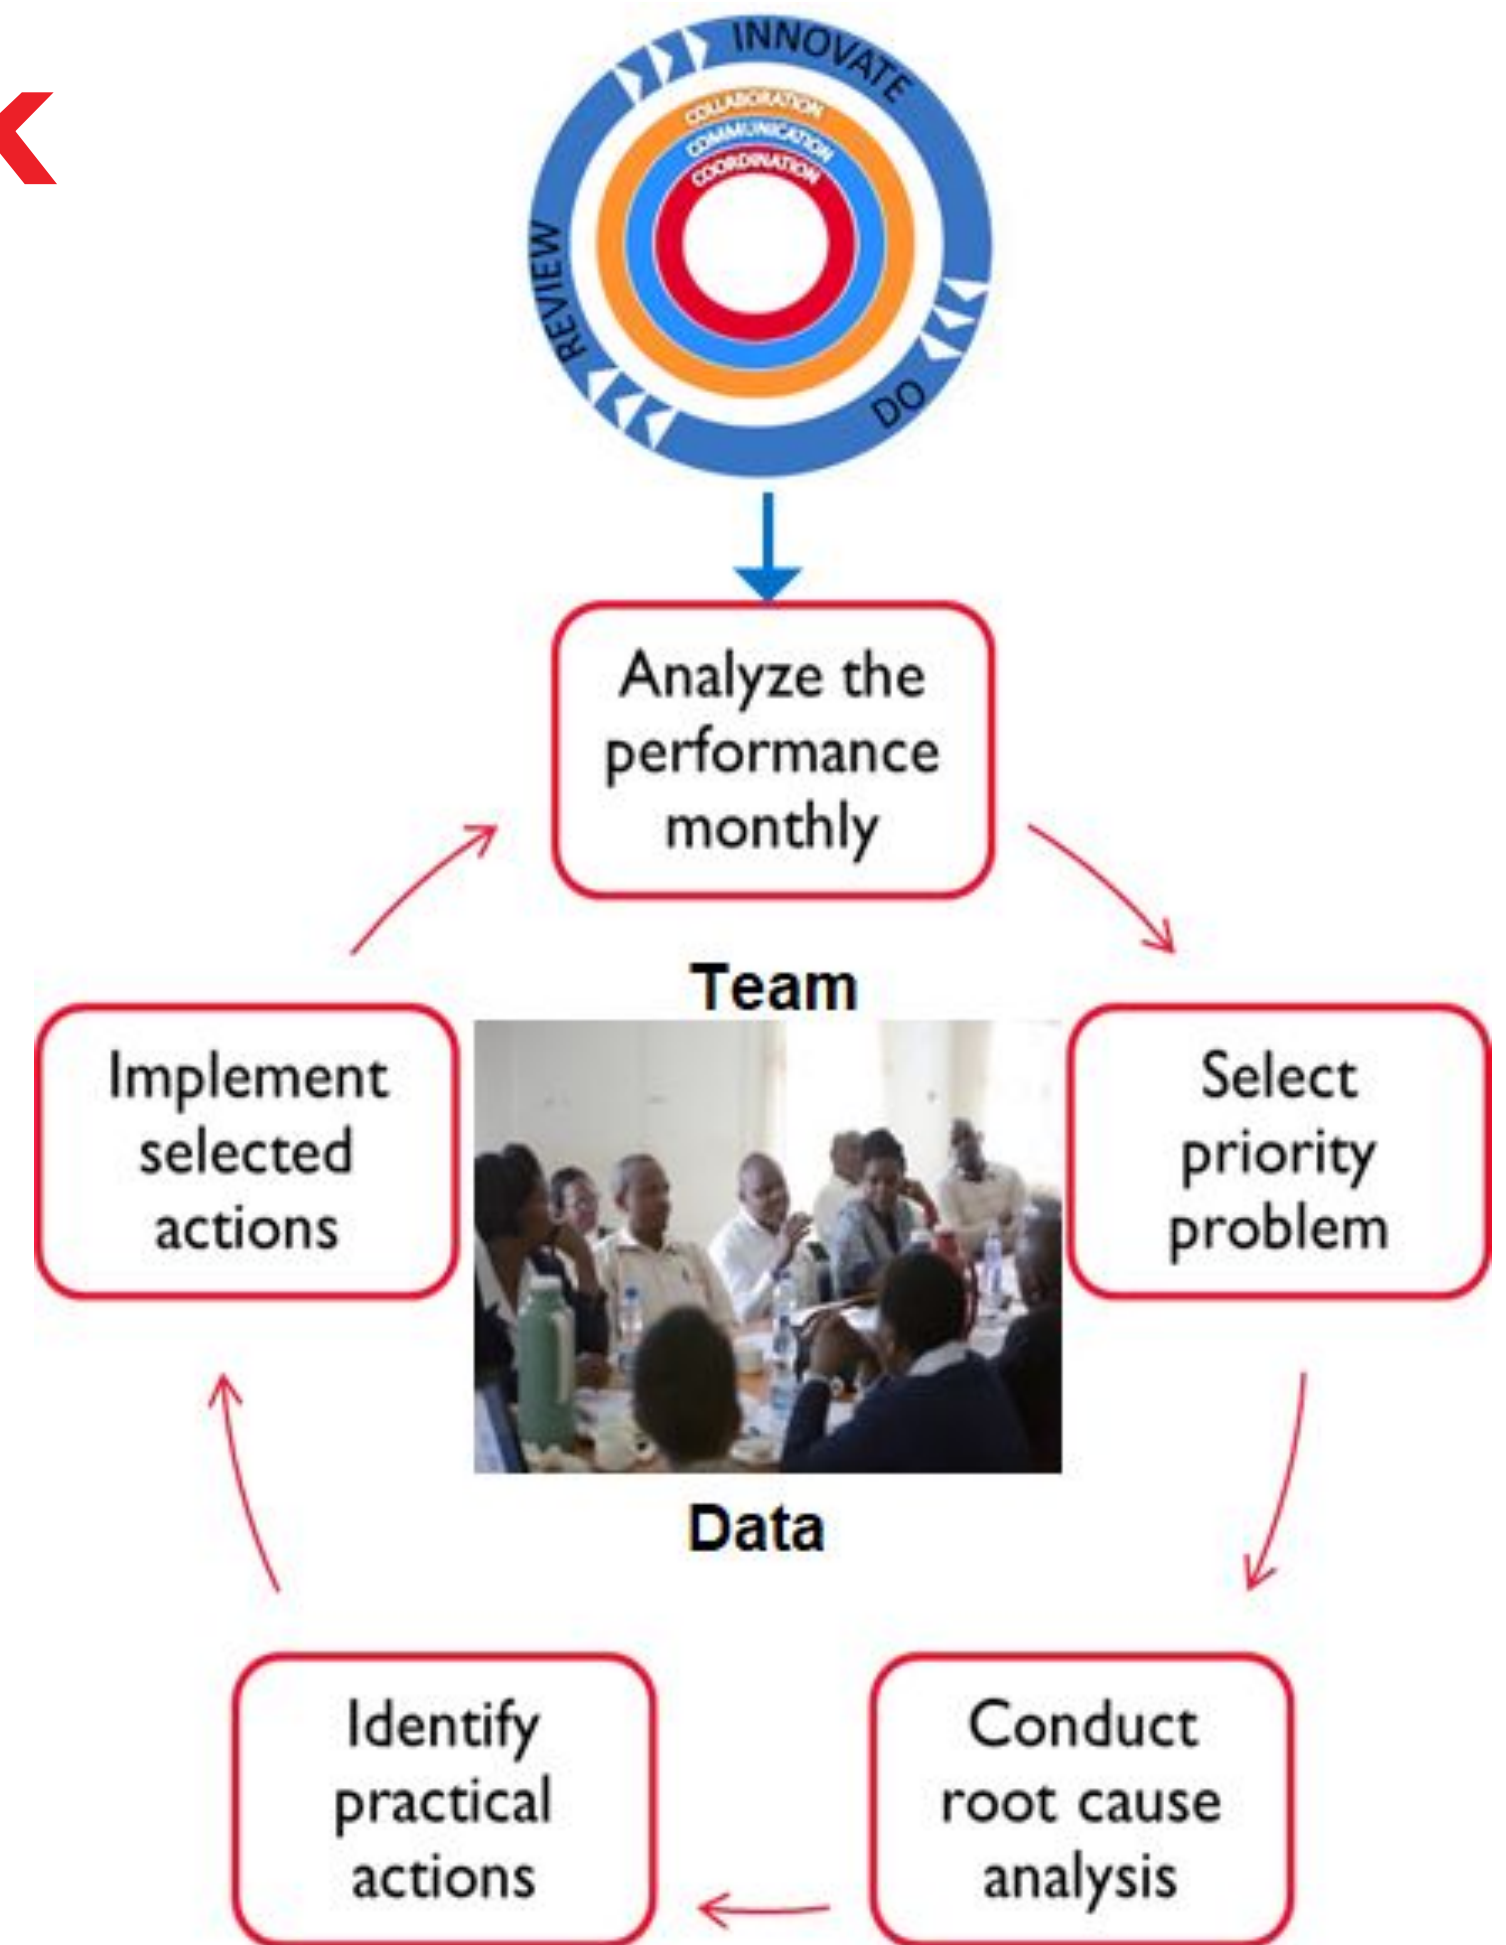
INNOVATE
COLLABORATION
COMMUNICATION
COORDINATION
REVIEW
DO

Analyze the performance monthly

Team

Select priority problem

Conduct root cause analysis

Identify practical actions

Implement selected actions

Data